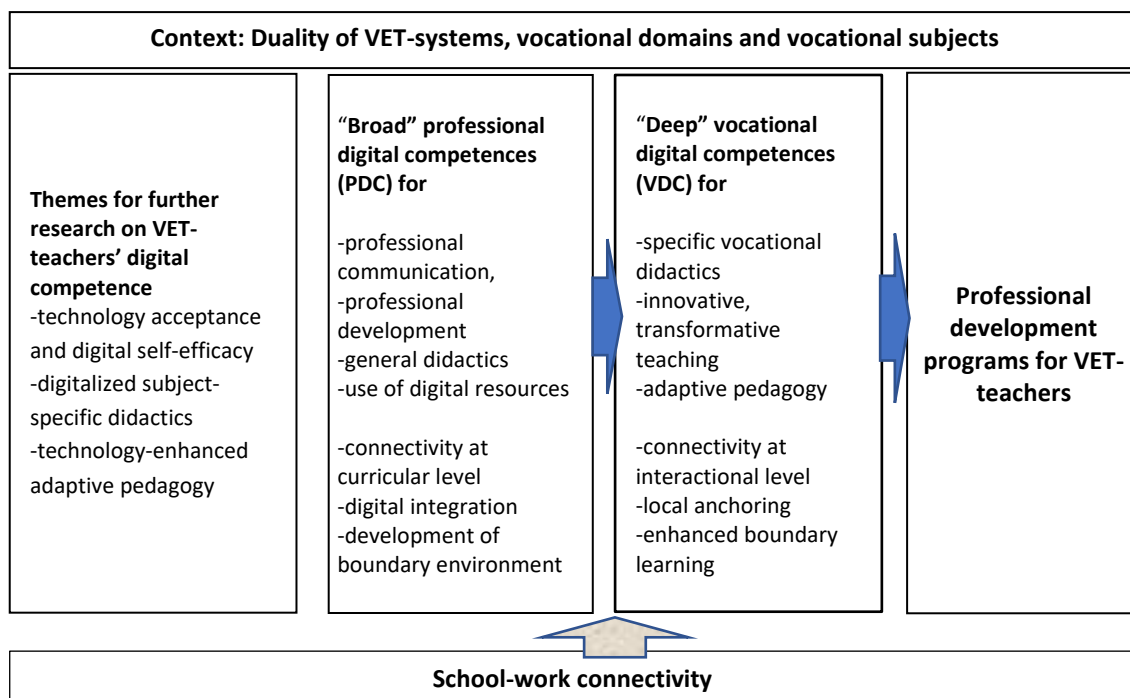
Context: Duality of VET-systems, vocational domains and vocational subjects

Themes for further research on VET-teachers' digital competence
-technology acceptance and digital self-efficacy
-digitalized subject-specific didactics
-technology-enhanced adaptive pedagogy

"Broad" professional digital competences (PDC) for

-professional communication,
-professional development
-general didactics
-use of digital resources

-connectivity at curricular level
-digital integration
-development of boundary environment

"Deep" vocational digital competences (VDC) for

-specific vocational didactics
-innovative, transformative teaching
-adaptive pedagogy

-connectivity at interactional level
-local anchoring
-enhanced boundary learning

Professional development programs for VET-teachers

School-work connectivity